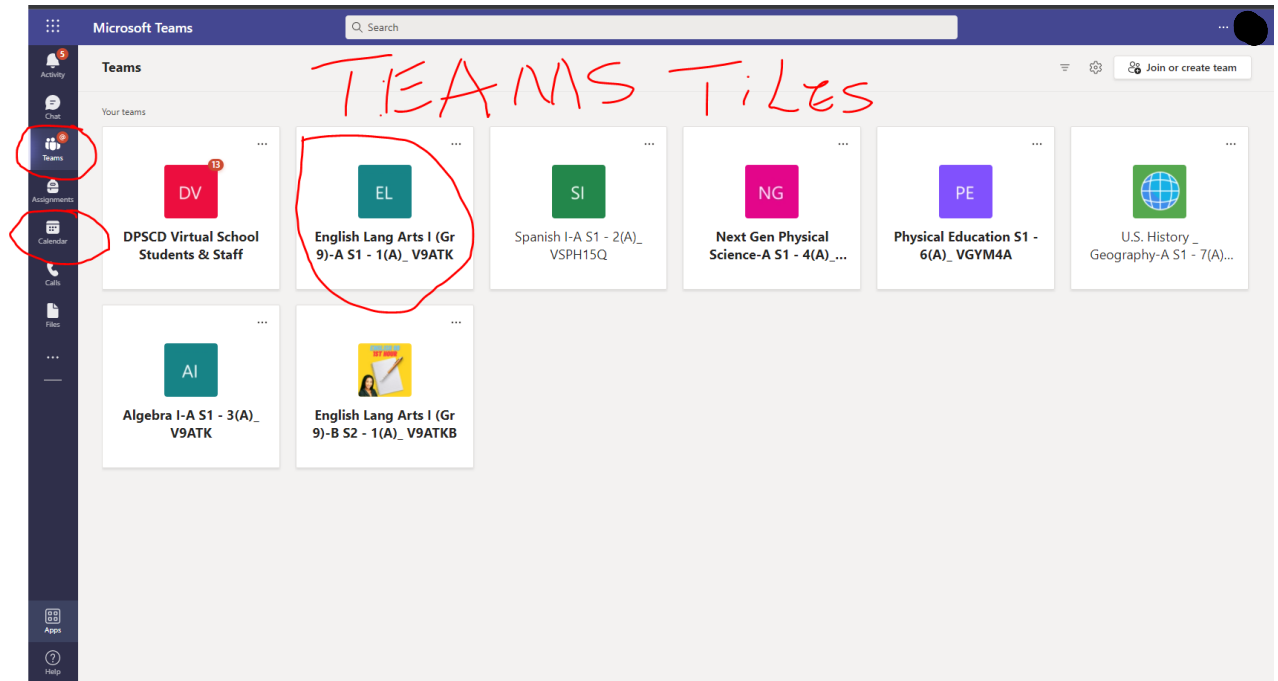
Microsoft Teams

Search

5
Activity

Chat

Teams

Assignments

Calendar

Calls

Files

...

Apps

Help

Teams

TEAMS Tiles

Join or create team

Your teams

...
13
DV
DPSCD Virtual School Students & Staff

...
EL
English Lang Arts I (Gr 9)-A S1 - 1(A)_ V9ATK

...
SI
Spanish I-A S1 - 2(A)_ VSPH15Q

...
NG
Next Gen Physical Science-A S1 - 4(A)_...

...
PE
Physical Education S1 - 6(A)_ VGYM4A

...
U.S. History _ Geography-A S1 - 7(A)...

...
AI
Algebra I-A S1 - 3(A)_ V9ATK

...
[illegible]
English Lang Arts I (Gr 9)-B S2 - 1(A)_ V9ATKB